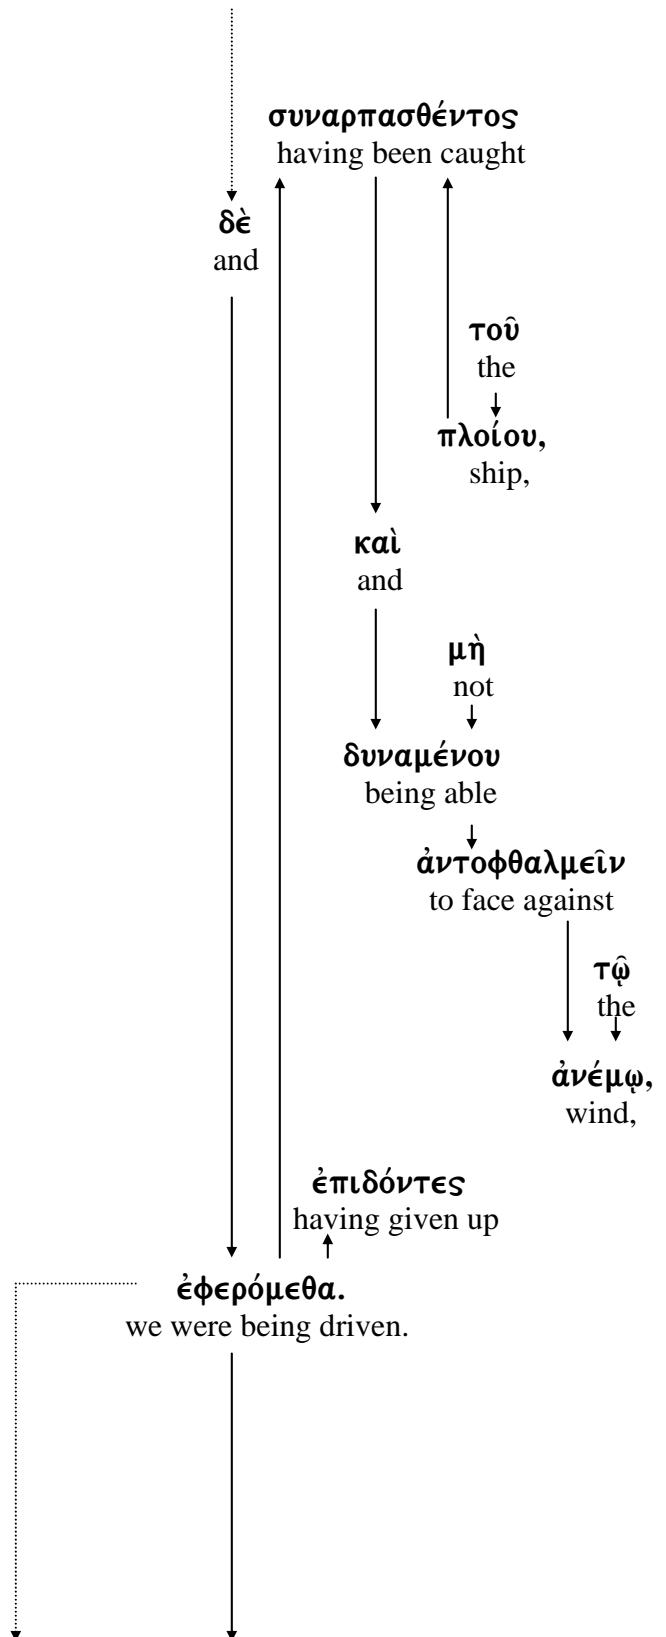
συναρπασθέντος
having been caught

δὲ
and

τοῦ
the

πλοίου,
ship,

καὶ
and

μὴ
not

δυναμένου
being able

ἀντοφθαλμεῖν
to face against

τῷ
the

ἀνέμῳ,
wind,

ἐπιδόντες
having given up

ἐφερόμεθα.
we were being driven.